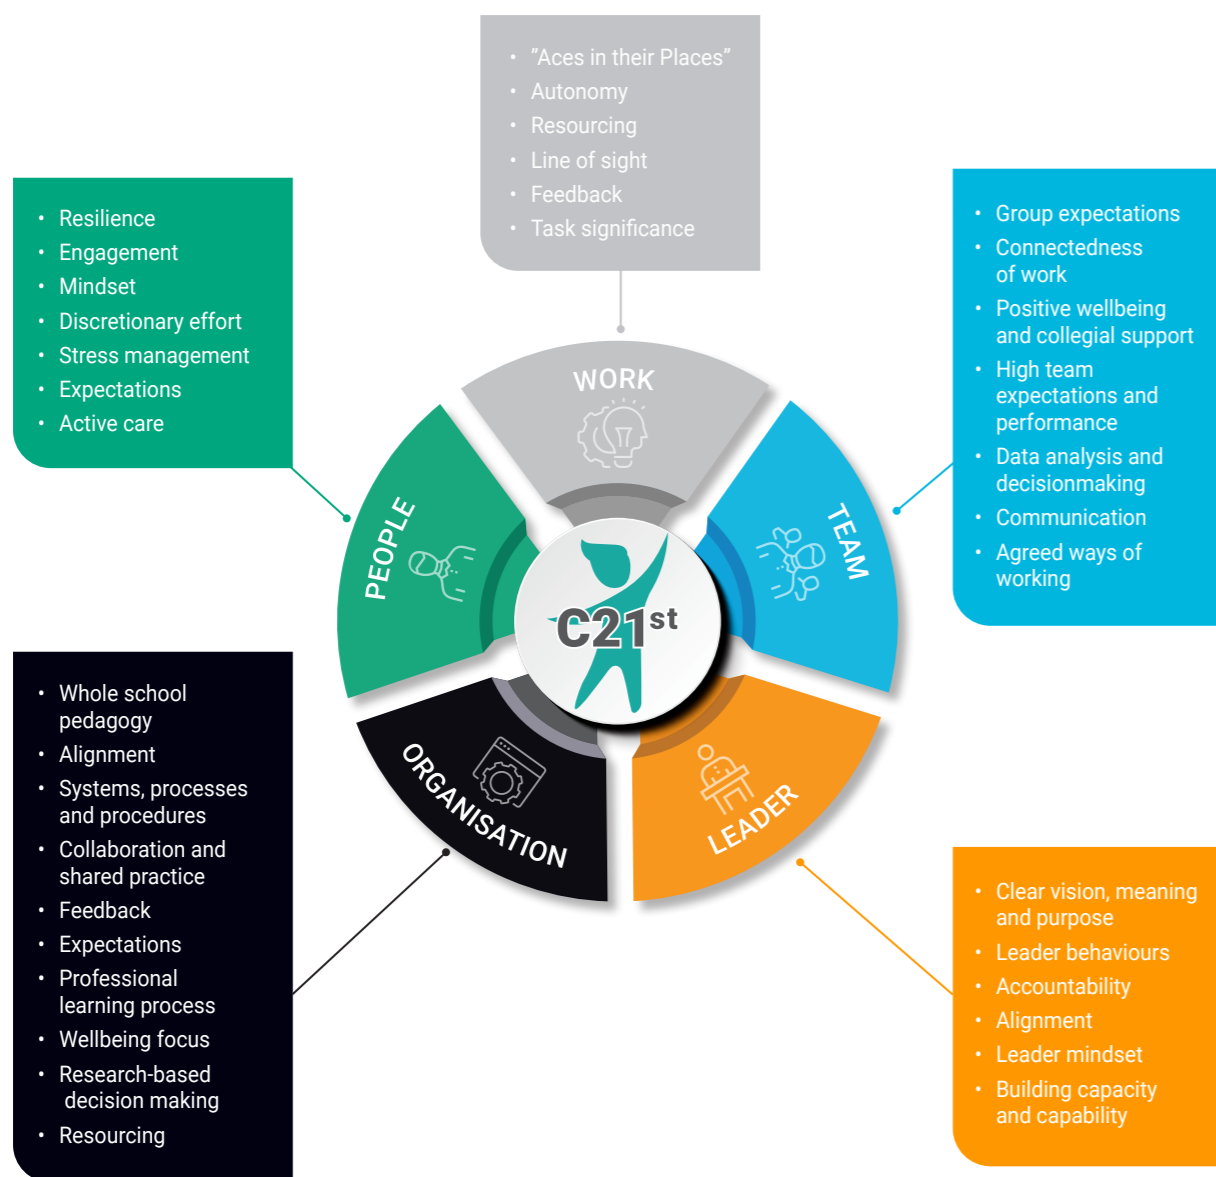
- "Aces in their Places"
- Autonomy
- Resourcing
- Line of sight
- Feedback
- Task significance

- Resilience
- Engagement
- Mindset
- Discretionary effort
- Stress management
- Expectations
- Active care

- Group expectations
- Connectedness of work
- Positive wellbeing and collegial support
- High team expectations and performance
- Data analysis and decisionmaking
- Communication
- Agreed ways of working

WORK

PEOPLE

TEAM

C21$^{st}$

ORGANISATION

LEADER

- Whole school pedagogy
- Alignment
- Systems, processes and procedures
- Collaboration and shared practice
- Feedback
- Expectations
- Professional learning process
- Wellbeing focus
- Research-based decision making
- Resourcing

- Clear vision, meaning and purpose
- Leader behaviours
- Accountability
- Alignment
- Leader mindset
- Building capacity and capability